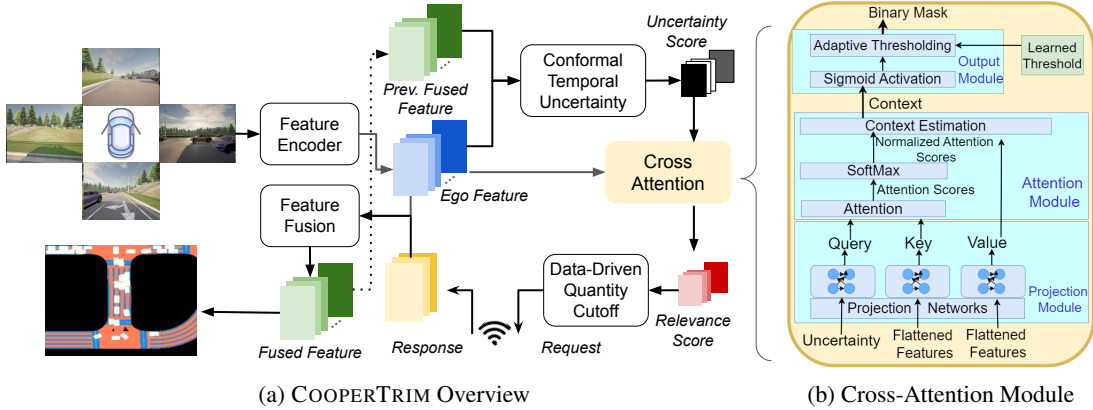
Uncertainty Score

Prev. Fused Feature

Conformal Temporal Uncertainty

Feature Encoder

Ego Feature

Cross Attention

Feature Fusion

Data-Driven Quantity Cutoff

Relevance Score

Fused Feature

Response

Request

Binary Mask

Adaptive Thresholding

Learned Threshold

Sigmoid Activation

Output Module

Context

Context Estimation

Normalized Attention Scores

SoftMax

Attention Scores

Attention Module

Attention

Query

Key

Value

Projection Networks

Projection Module

Uncertainty

Flattened Features

Flattened Features

(a) COOPERTRIM Overview

(b) Cross-Attention Module